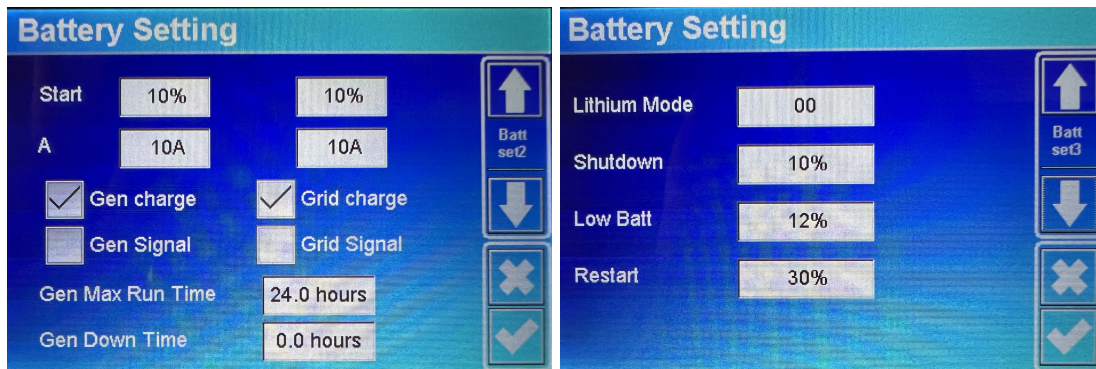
Battery Setting

Start 10% 10%

A 10A 10A

Gen charge Grid charge

Gen Signal Grid Signal

Gen Max Run Time 24.0 hours

Gen Down Time 0.0 hours

Batt set2

Battery Setting

Lithium Mode 00

Shutdown 10%

Low Batt 12%

Restart 30%

Batt set3